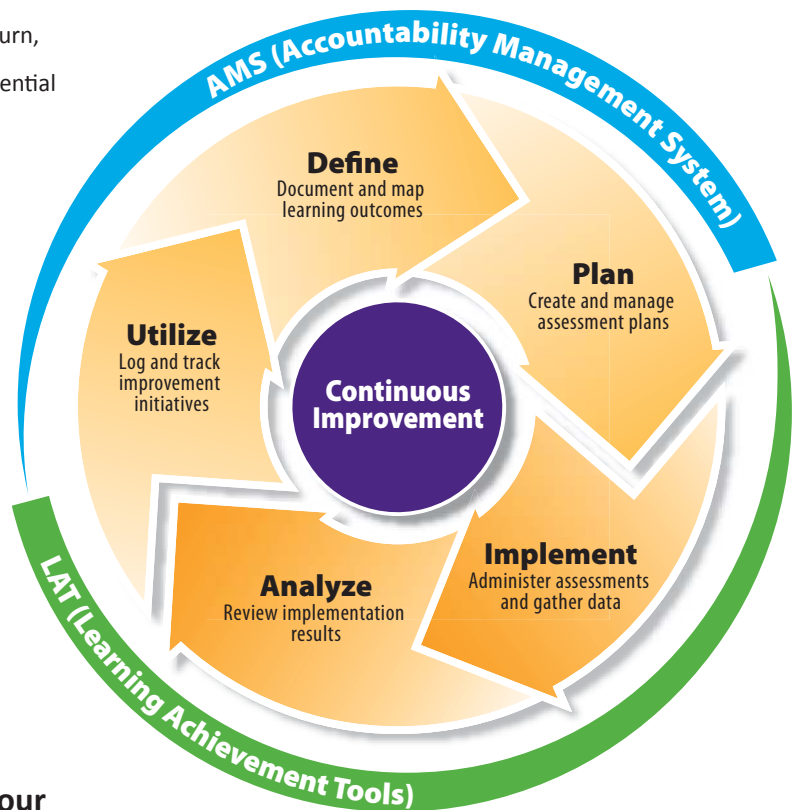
urn,

ential

AMS (Accountability Management System)

Define
Document and map learning outcomes

Plan
Create and manage assessment plans

Utilize
Log and track improvement initiatives

Continuous Improvement

Implement
Administer assessments and gather data

Analyze
Review implementation results

LAT (Learning Achievement Tools)

our